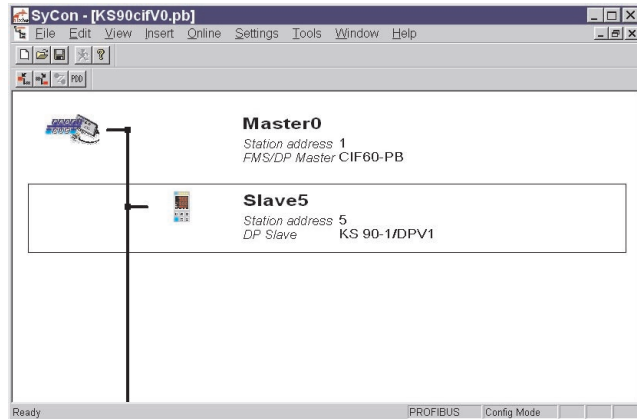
SyCon - [KS90cifV0.pb]

File Edit View Insert Online Settings Tools Window Help

PDD

Master0
Station address 1
FMS/DP Master CIF60-PB

Slave5
Station address 5
DP Slave KS 90-1/DPV1

Ready PROFIBUS Config Mode